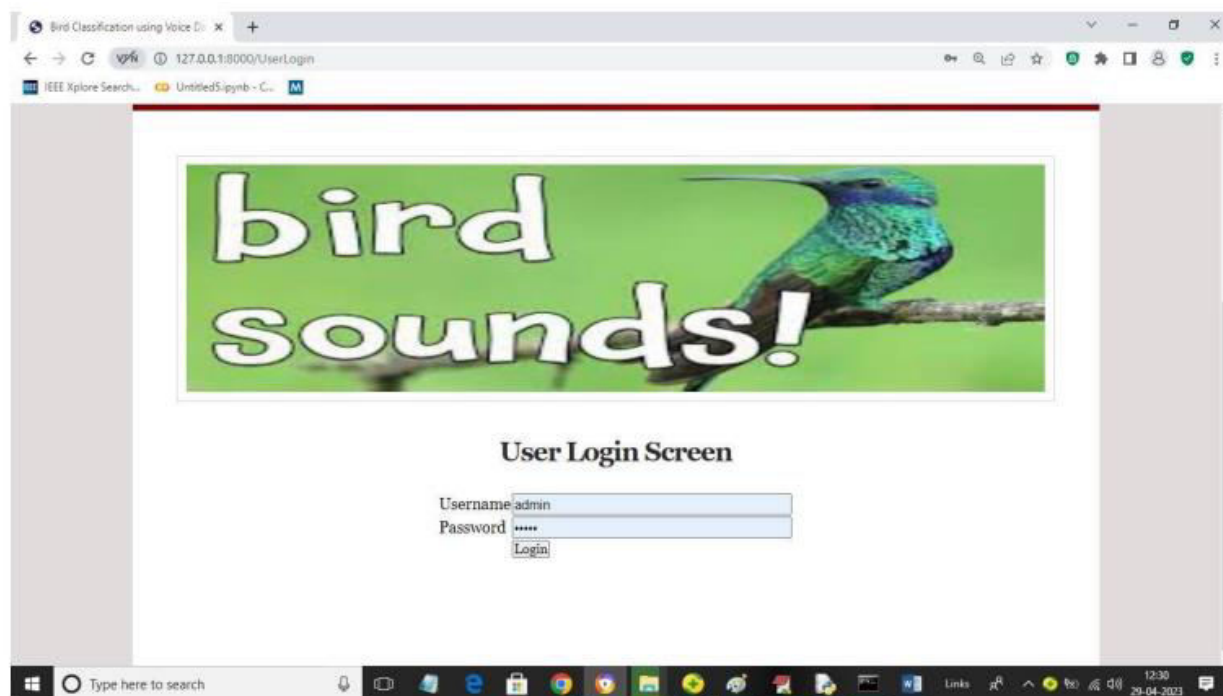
Bird Classification using Voice D ×
+

127.0.0.1:8000/UserLogin

IEEE Xplore Search... Untitled5.ipynb - C...

bird sounds!

User Login Screen

Username admin
Password •••••
Login

Type here to search

Links

12:30
29-04-2023